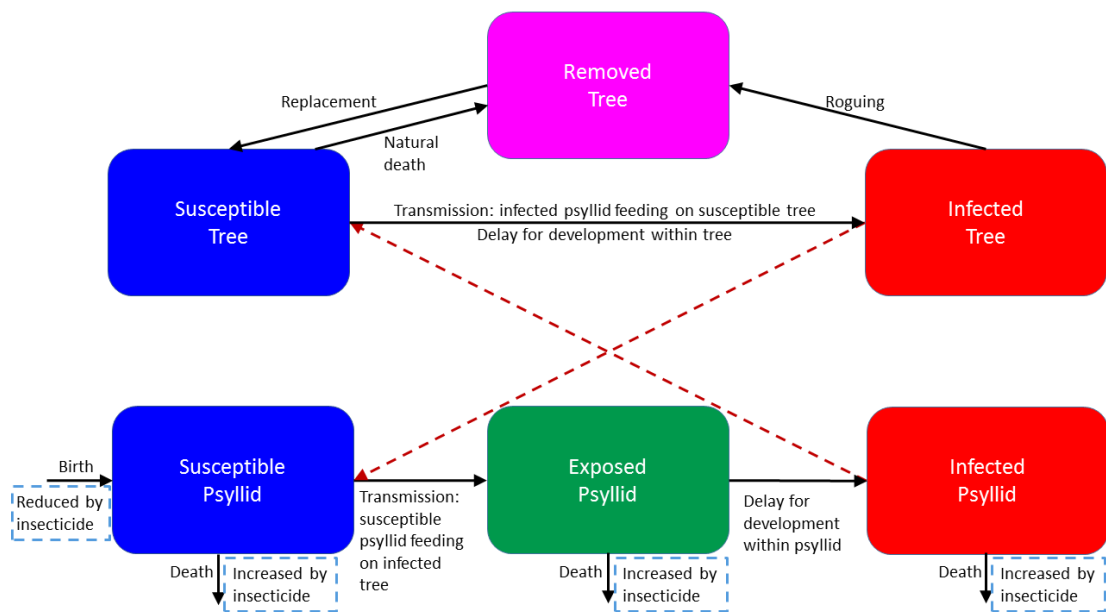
Removed Tree

Replacement

Natural death

Roguing

Susceptible Tree

Transmission: infected psyllid feeding on susceptible tree

Delay for development within tree

Infected Tree

Birth

Reduced by insecticide

Susceptible Psyllid

Transmission: susceptible psyllid feeding on infected tree

Exposed Psyllid

Delay for development within psyllid

Infected Psyllid

Death

Increased by insecticide

Death

Increased by insecticide

Death

Increased by insecticide